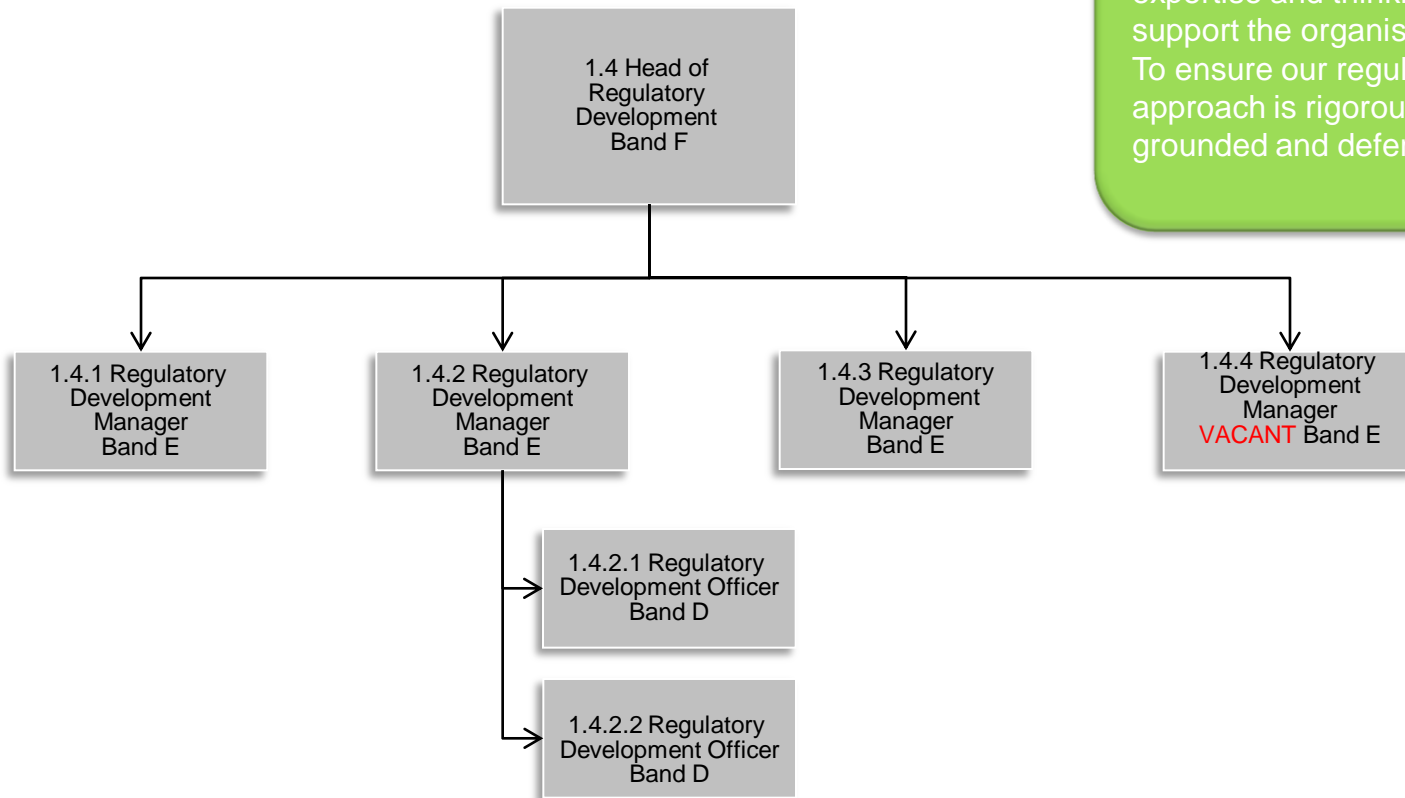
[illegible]
support the organis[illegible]
To ensure our regul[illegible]
approach is rigorou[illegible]
grounded and defe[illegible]

1.4 Head of Regulatory Development Band F

1.4.1 Regulatory Development Manager Band E

1.4.2 Regulatory Development Manager Band E

1.4.3 Regulatory Development Manager Band E

1.4.4 Regulatory Development Manager VACANT Band E

1.4.2.1 Regulatory Development Officer Band D

1.4.2.2 Regulatory Development Officer Band D